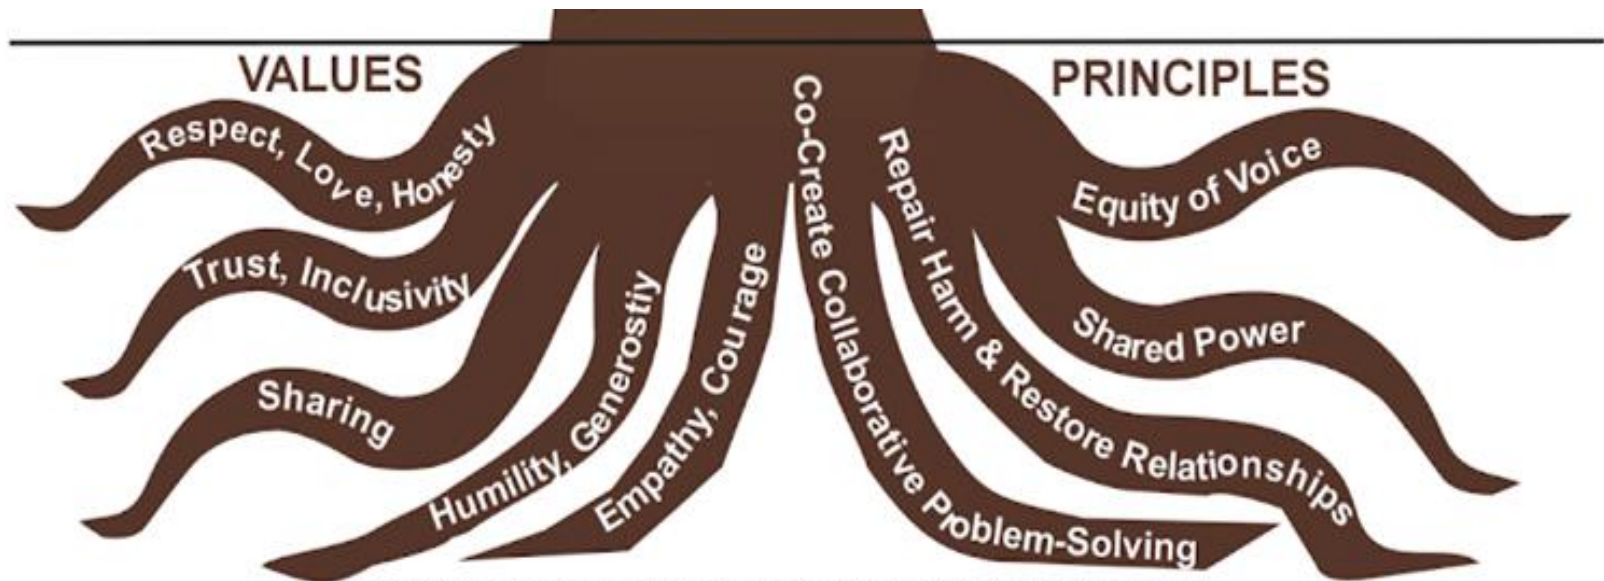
VALUES

PRINCIPLES

Respect, Love, Honesty

Trust, Inclusivity

Sharing

Humility, Generostiy

Empathy, Courage

Co-Create Collaborative Problem-Solving

Repair Harm & Restore Relationships

Equity of Voice

Shared Power